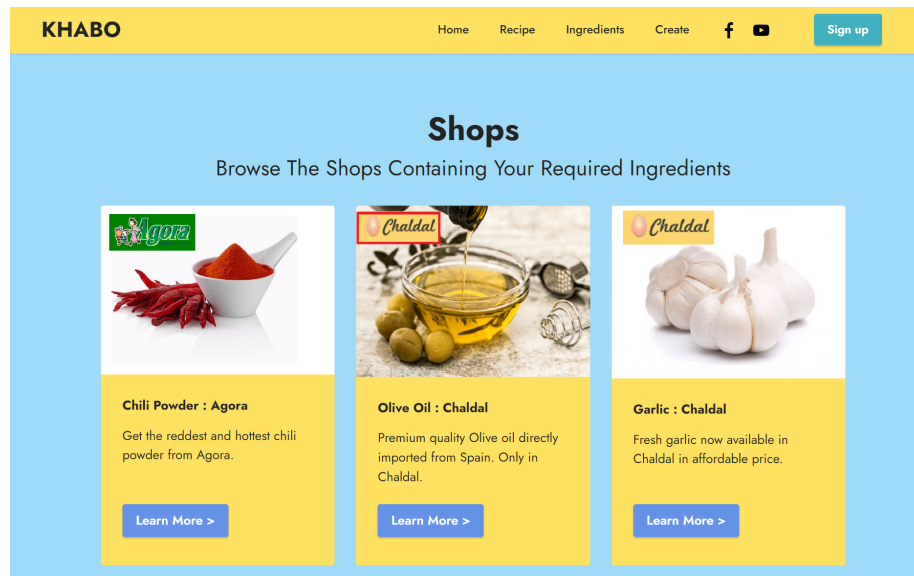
KHABO

Home Recipe Ingredients Create

Sign up

Shops

Browse The Shops Containing Your Required Ingredients

Agora

Chili Powder : Agora

Get the reddest and hottest chili powder from Agora.

Learn More >

Chaldal

Olive Oil : Chaldal

Premium quality Olive oil directly imported from Spain. Only in Chaldal.

Learn More >

Chaldal

Garlic : Chaldal

Fresh garlic now available in Chaldal in affordable price.

Learn More >